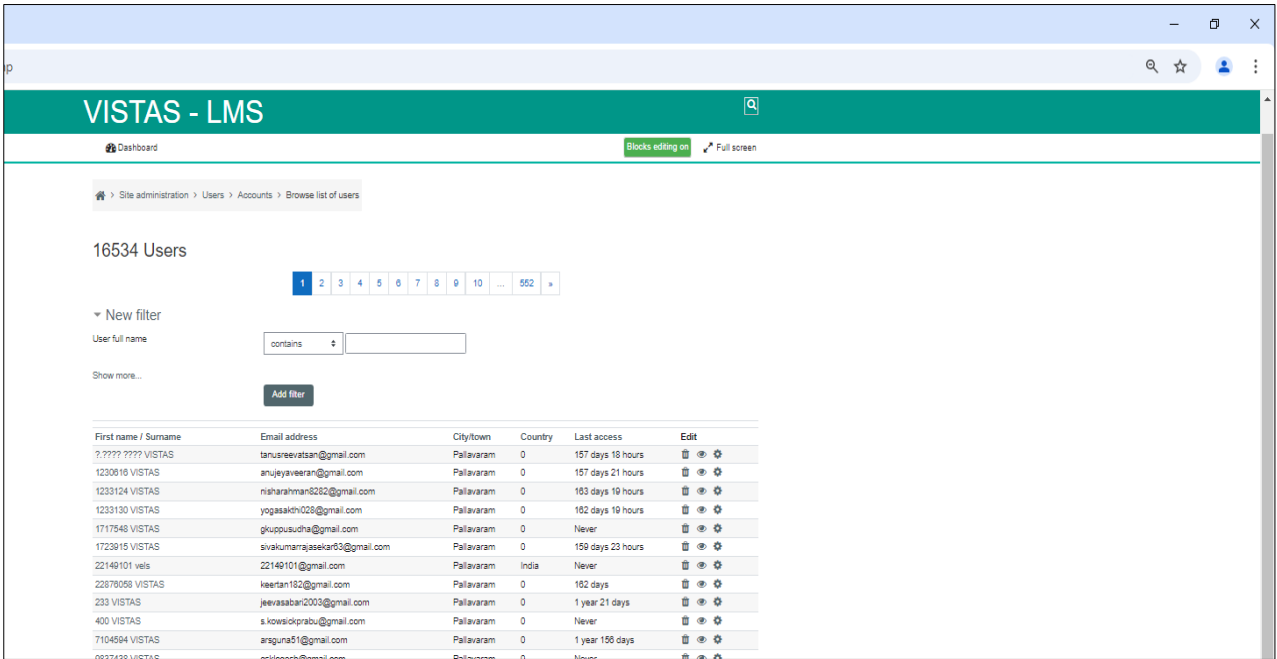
p

VISTAS - LMS

Dashboard

Blocks editing on

Full screen

› Site administration › Users › Accounts › Browse list of users

16534 Users

1 2 3 4 5 6 7 8 9 10 ... 552 »

New filter

User full name

contains

Show more...

Add filter

| First name / Surname | Email address | City/town | Country | Last access | Edit |
|---|---|---|---|---|---|
| ?.???? ???? VISTAS | tanusreevatsan@gmail.com | Pallavaram | 0 | 157 days 18 hours | |
| 1230616 VISTAS | anujeyaveeran@gmail.com | Pallavaram | 0 | 157 days 21 hours | |
| 1233124 VISTAS | nisharahman8282@gmail.com | Pallavaram | 0 | 163 days 19 hours | |
| 1233130 VISTAS | yogasakthi028@gmail.com | Pallavaram | 0 | 162 days 19 hours | |
| 1717548 VISTAS | gkuppusudha@gmail.com | Pallavaram | 0 | Never | |
| 1723915 VISTAS | sivakumarrajasekar63@gmail.com | Pallavaram | 0 | 159 days 23 hours | |
| 22149101 vels | 22149101@gmail.com | Pallavaram | India | Never | |
| 22876058 VISTAS | keertan182@gmail.com | Pallavaram | 0 | 162 days | |
| 233 VISTAS | jeevasabari2003@gmail.com | Pallavaram | 0 | 1 year 21 days | |
| 400 VISTAS | s.kowsickprabu@gmail.com | Pallavaram | 0 | Never | |
| 7104594 VISTAS | arsguna51@gmail.com | Pallavaram | 0 | 1 year 156 days | |
| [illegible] | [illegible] | Pallavaram | 0 | Never | |